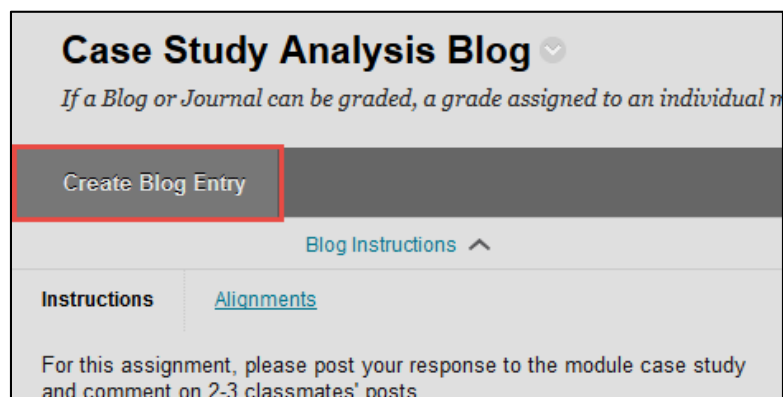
Case Study Analysis Blog

If a Blog or Journal can be graded, a grade assigned to an individual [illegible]

Create Blog Entry

Blog Instructions

Instructions

Alignments

For this assignment, please post your response to the module case study and comment on 2-3 classmates' posts